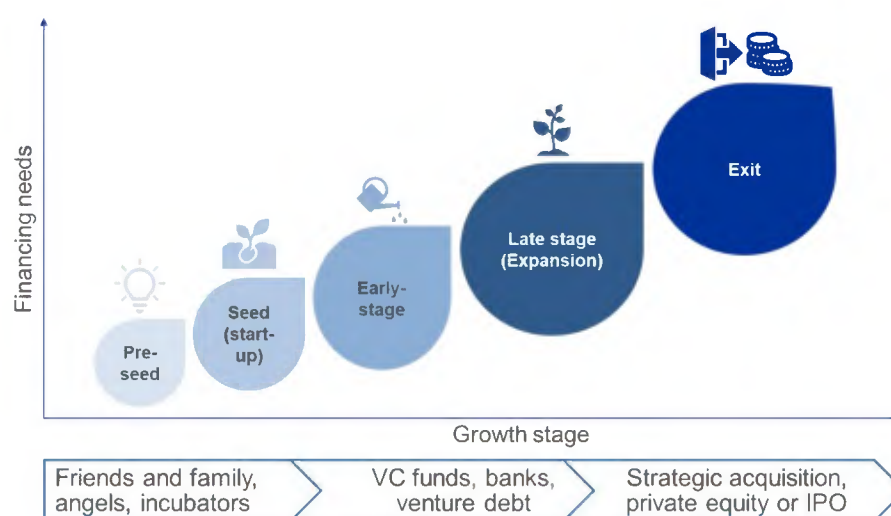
Financing needs

Pre-seed

Seed (start-up)

Early-stage

Late stage (Expansion)

Exit

Growth stage

Friends and family, angels, incubators

VC funds, banks, venture debt

Strategic acquisition, private equity or IPO